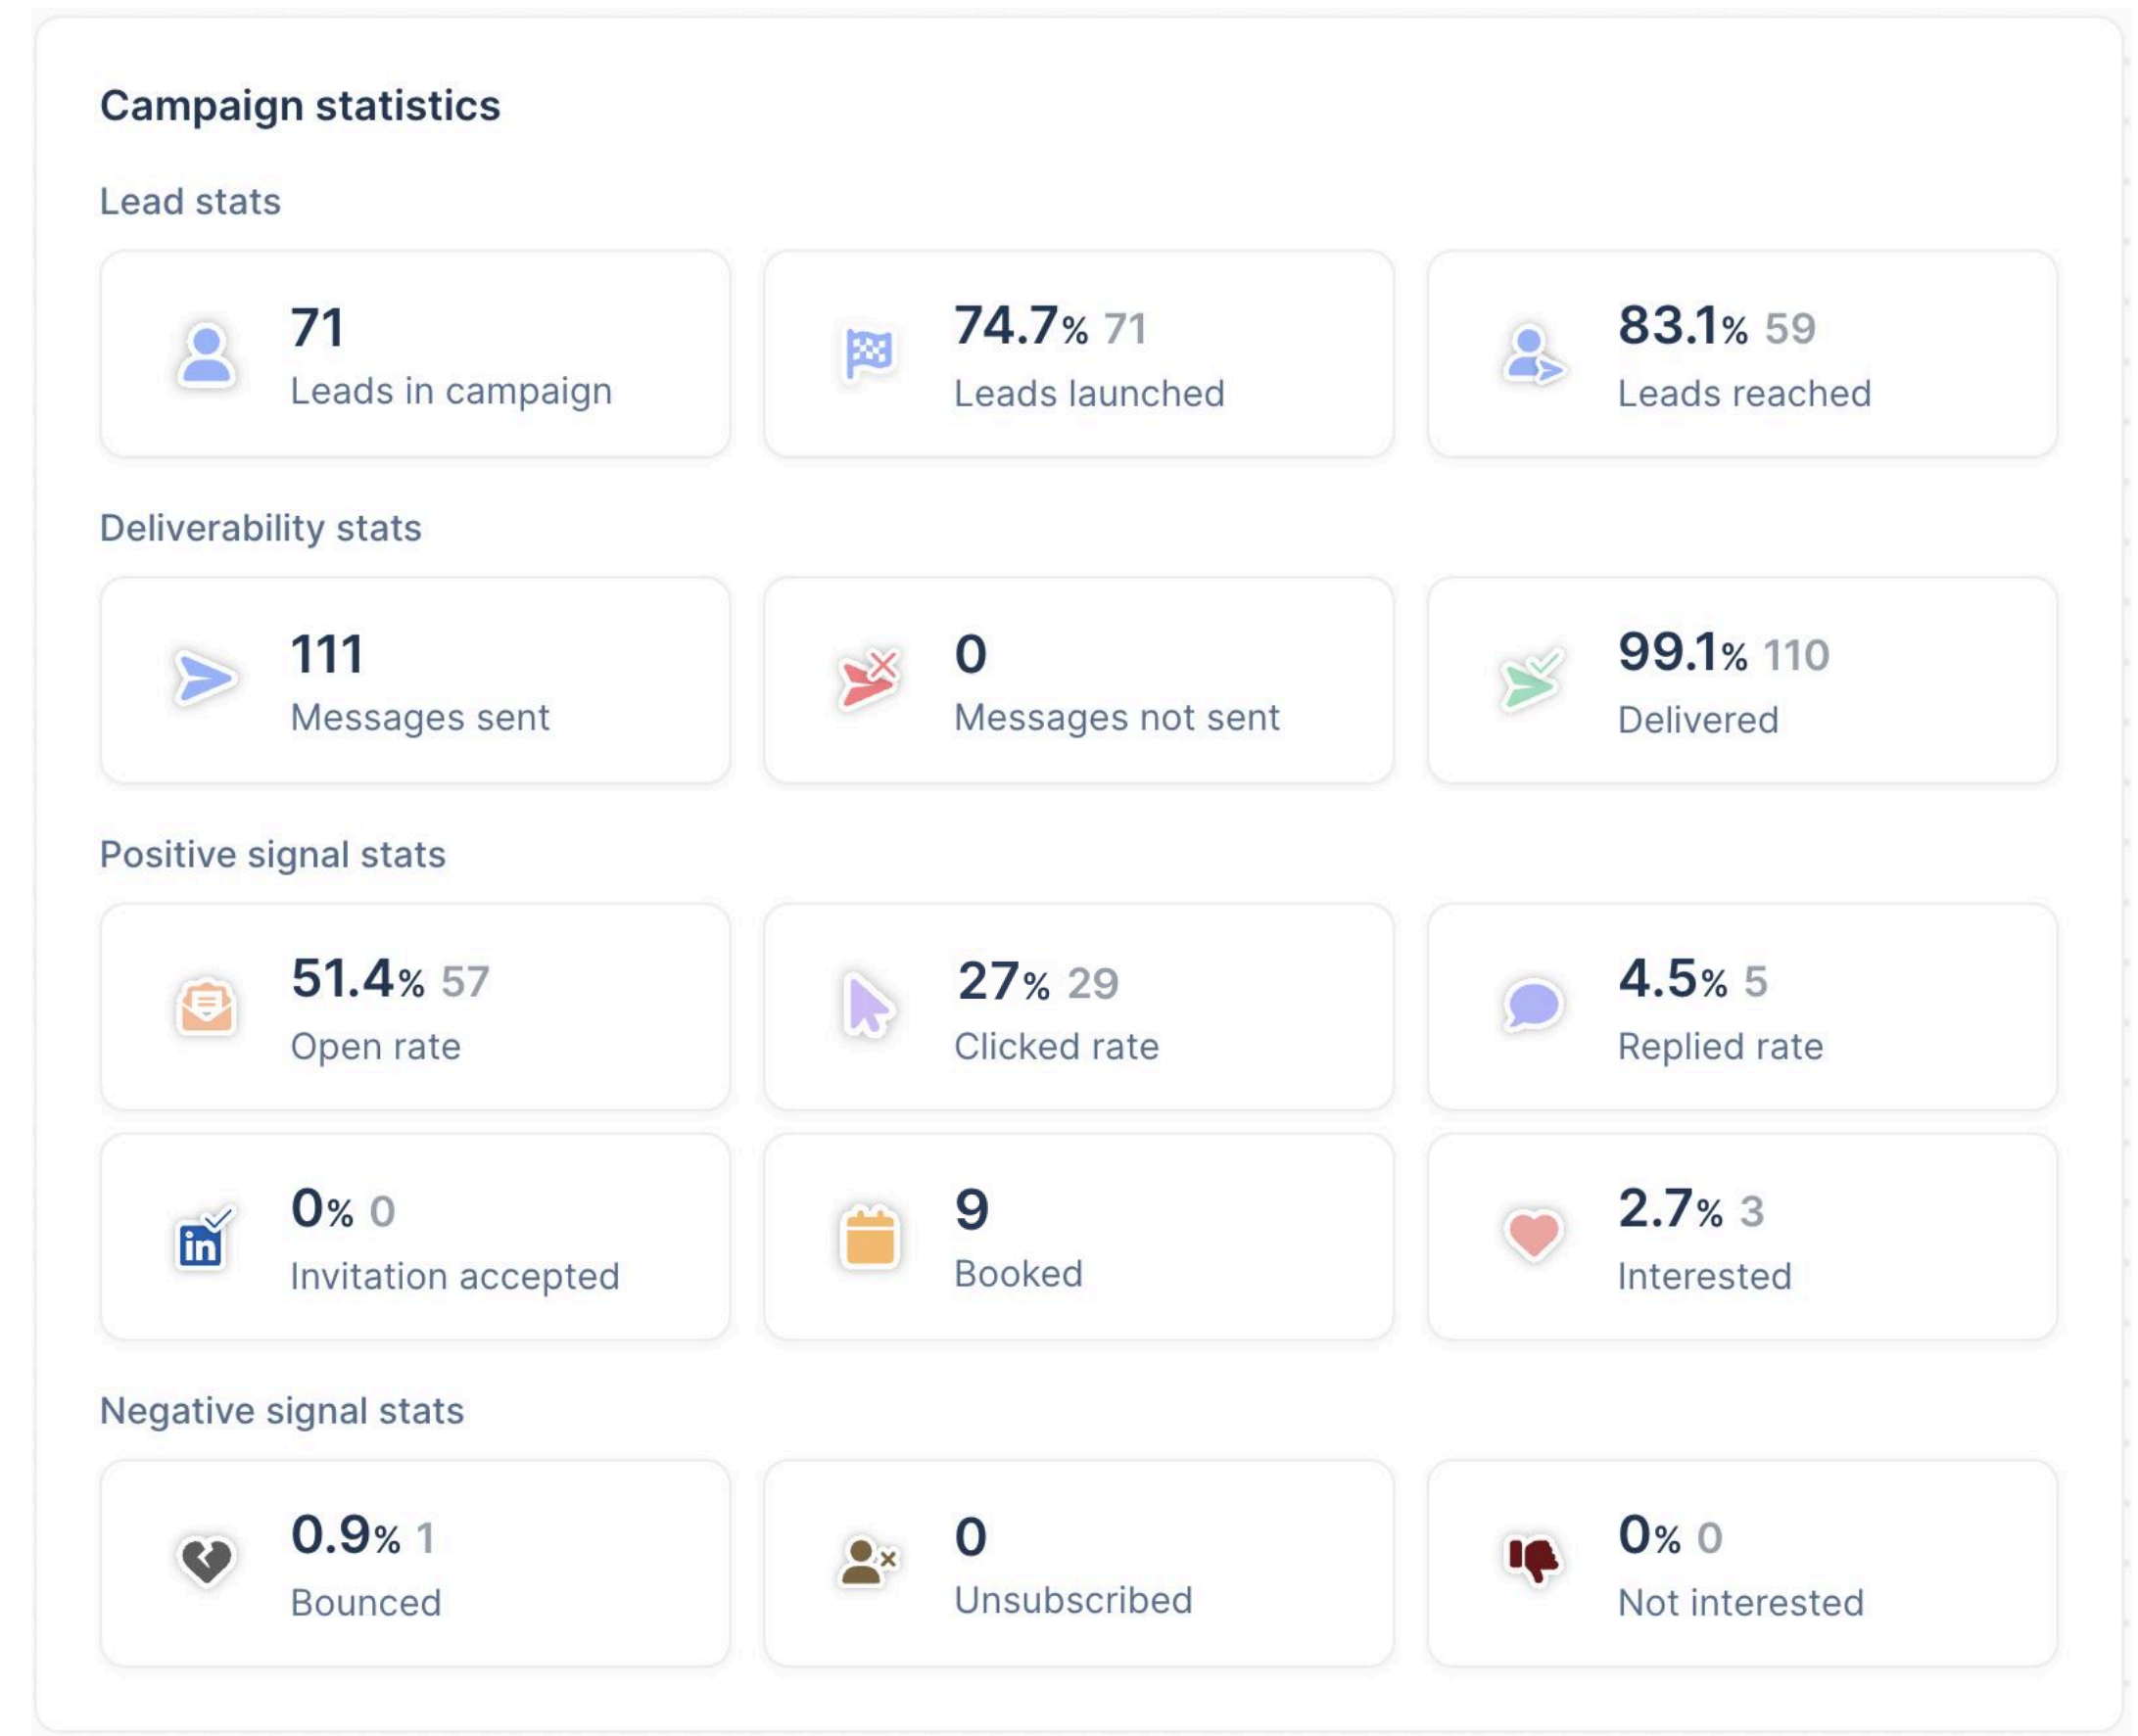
Campaign statistics

Lead stats

71
Leads in campaign

74.7% 71
Leads launched

83.1% 59
Leads reached

Deliverability stats

111
Messages sent

0
Messages not sent

99.1% 110
Delivered

Positive signal stats

51.4% 57
Open rate

27% 29
Clicked rate

4.5% 5
Replied rate

0% 0
Invitation accepted

9
Booked

2.7% 3
Interested

Negative signal stats

0.9% 1
Bounced

0
Unsubscribed

0% 0
Not interested